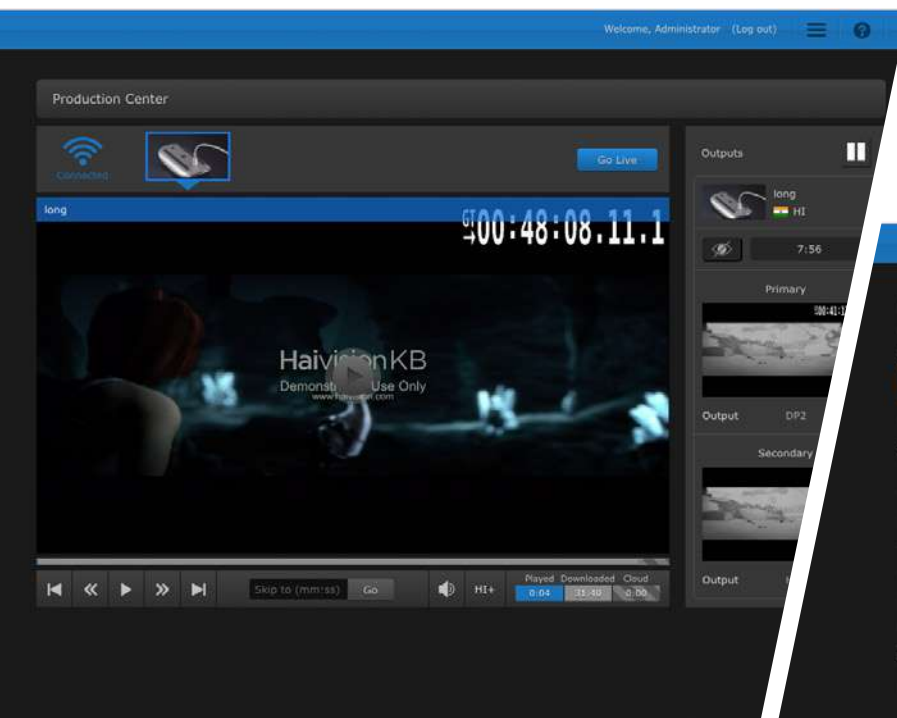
Welcome, Administrator (Log out)

Production Center

Connected

Go Live

long

GT 00:48:08.11.1

HaivisionKB
Demonstr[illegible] Use Only
www.haivision.com

Skip to (mm:ss) Go

HI+

Played Downloaded Cloud
0:04 35:40 0:00

Outputs

long
HI

7:56

Primary

Output DP2

Secondary

Output